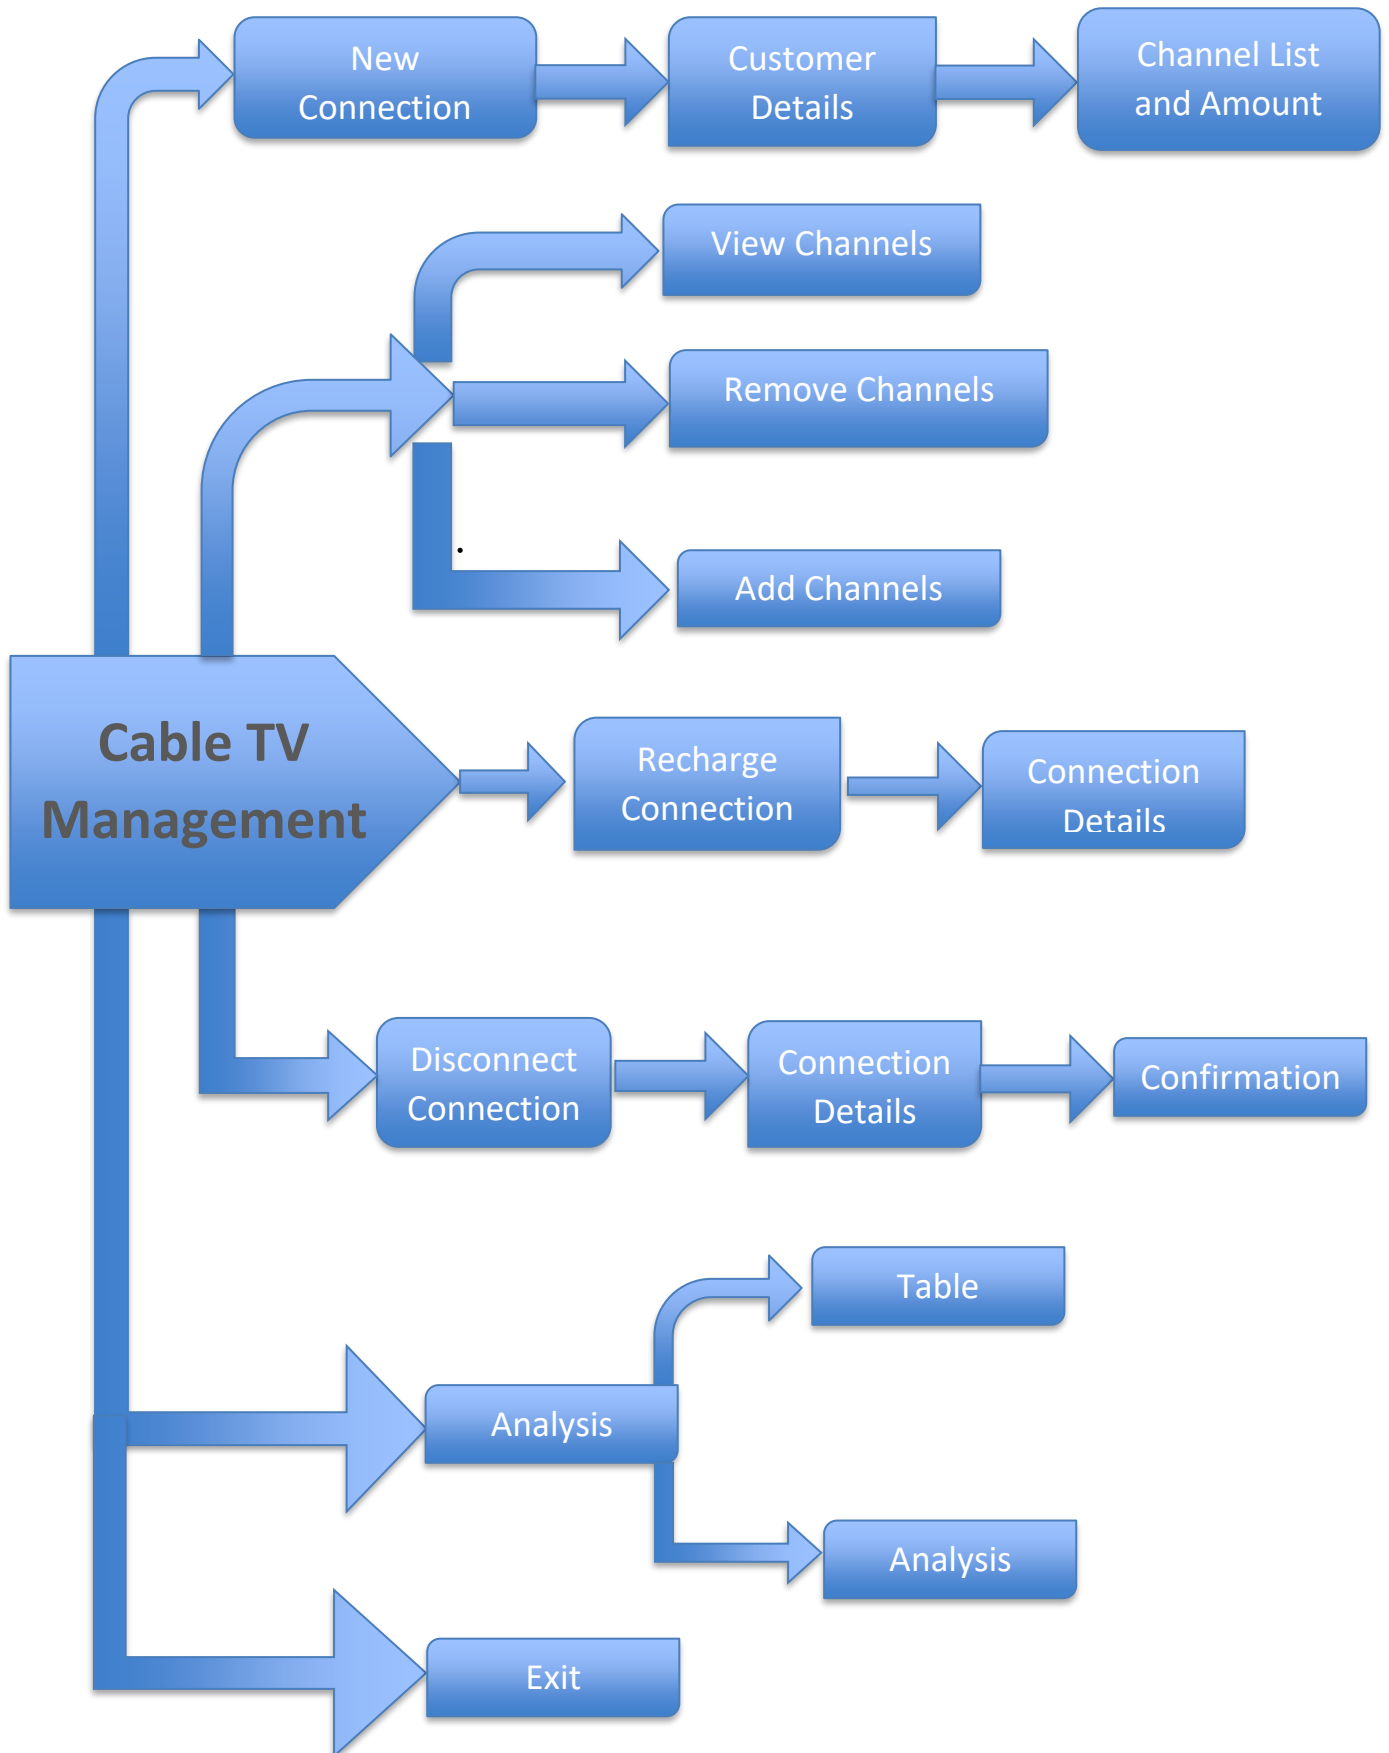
New Connection

Customer Details

Channel List and Amount

View Channels

Remove Channels

Add Channels

Cable TV Management

Recharge Connection

Connection Details

Disconnect Connection

Connection Details

Confirmation

Table

Analysis

Analysis

Exit